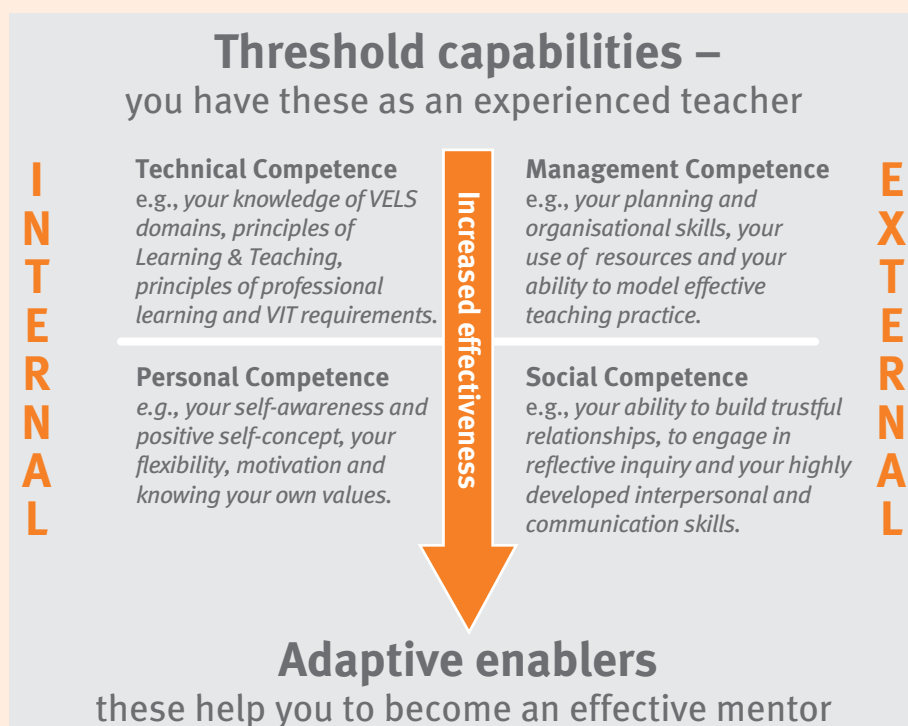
Threshold capabilities –
you have these as an experienced teacher

INTERNAL

Technical Competence
e.g., your knowledge of VELS domains, principles of Learning & Teaching, principles of professional learning and VIT requirements.

Personal Competence
e.g., your self-awareness and positive self-concept, your flexibility, motivation and knowing your own values.

Increased effectiveness

Management Competence
e.g., your planning and organisational skills, your use of resources and your ability to model effective teaching practice.

Social Competence
e.g., your ability to build trustful relationships, to engage in reflective inquiry and your highly developed interpersonal and communication skills.

EXTERNAL

Adaptive enablers
these help you to become an effective mentor